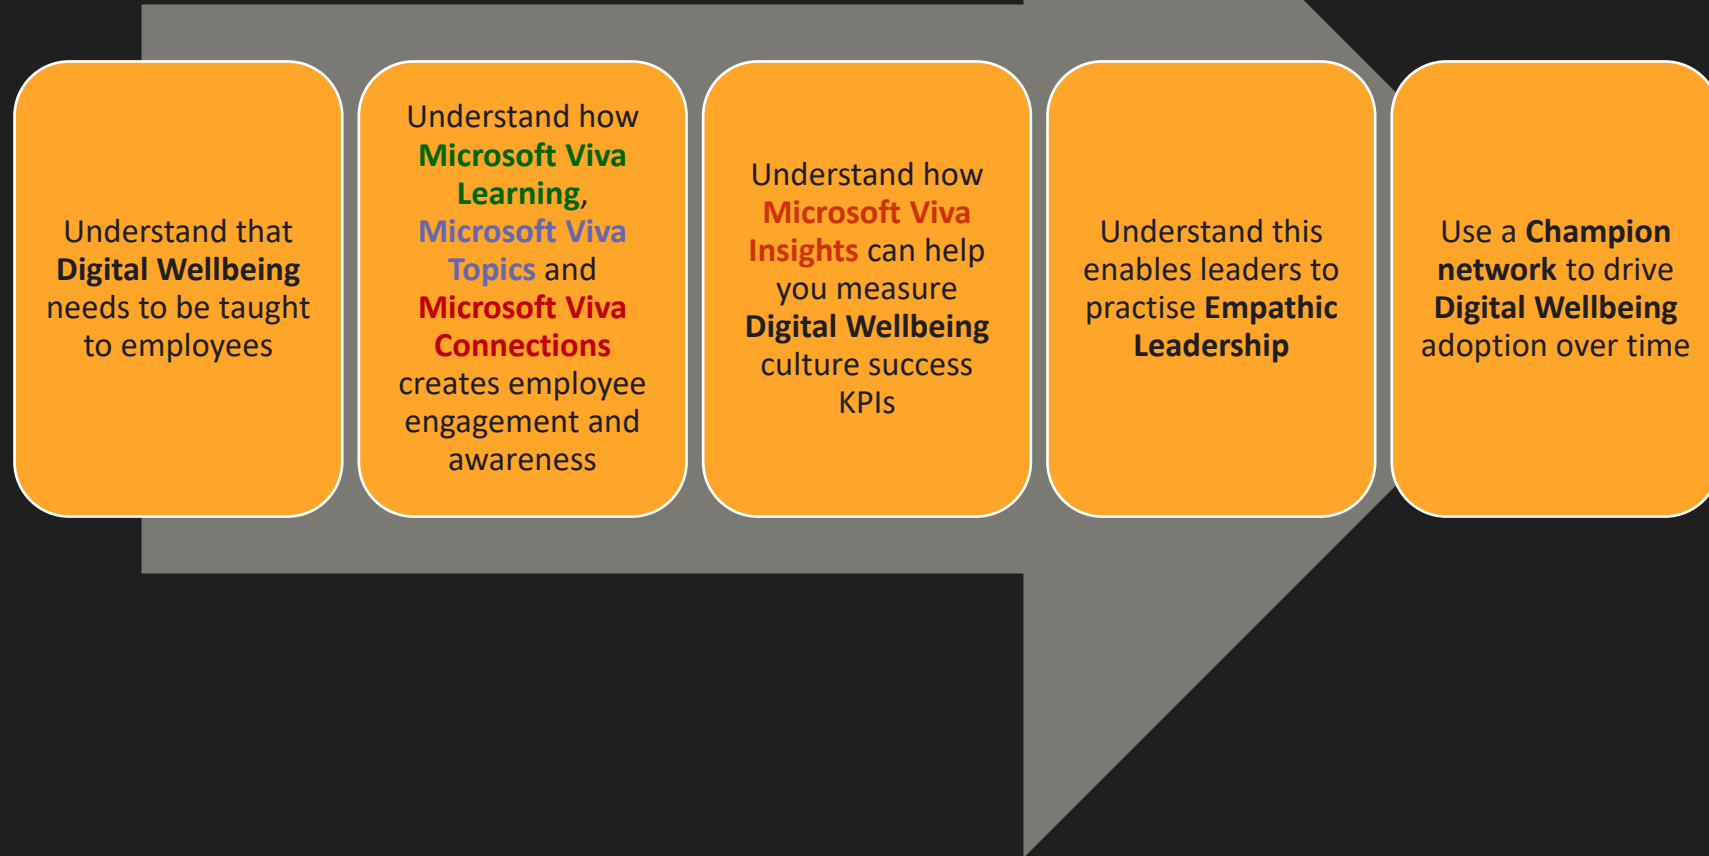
Understand that Digital Wellbeing needs to be taught to employees

Understand how Microsoft Viva Learning, Microsoft Viva Topics and Microsoft Viva Connections creates employee engagement and awareness

Understand how Microsoft Viva Insights can help you measure Digital Wellbeing culture success KPIs

Understand this enables leaders to practise Empathic Leadership

Use a Champion network to drive Digital Wellbeing adoption over time